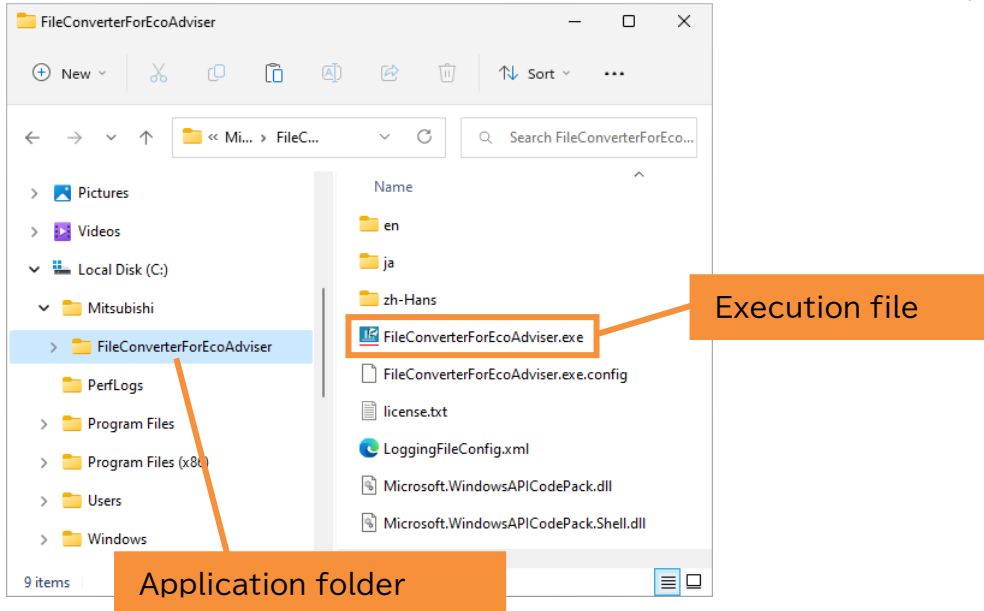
FileConverterForEcoAdviser

New

Sort

« Mi... › FileC...

Search FileConverterForEco...

Pictures

Videos

Local Disk (C:)

Mitsubishi

FileConverterForEcoAdviser

PerfLogs

Program Files

Program Files (x86)

Users

Windows

9 items

Name

en

ja

zh-Hans

FileConverterForEcoAdviser.exe

FileConverterForEcoAdviser.exe.config

license.txt

LoggingFileConfig.xml

Microsoft.WindowsAPICodePack.dll

Microsoft.WindowsAPICodePack.Shell.dll

Execution file

Application folder